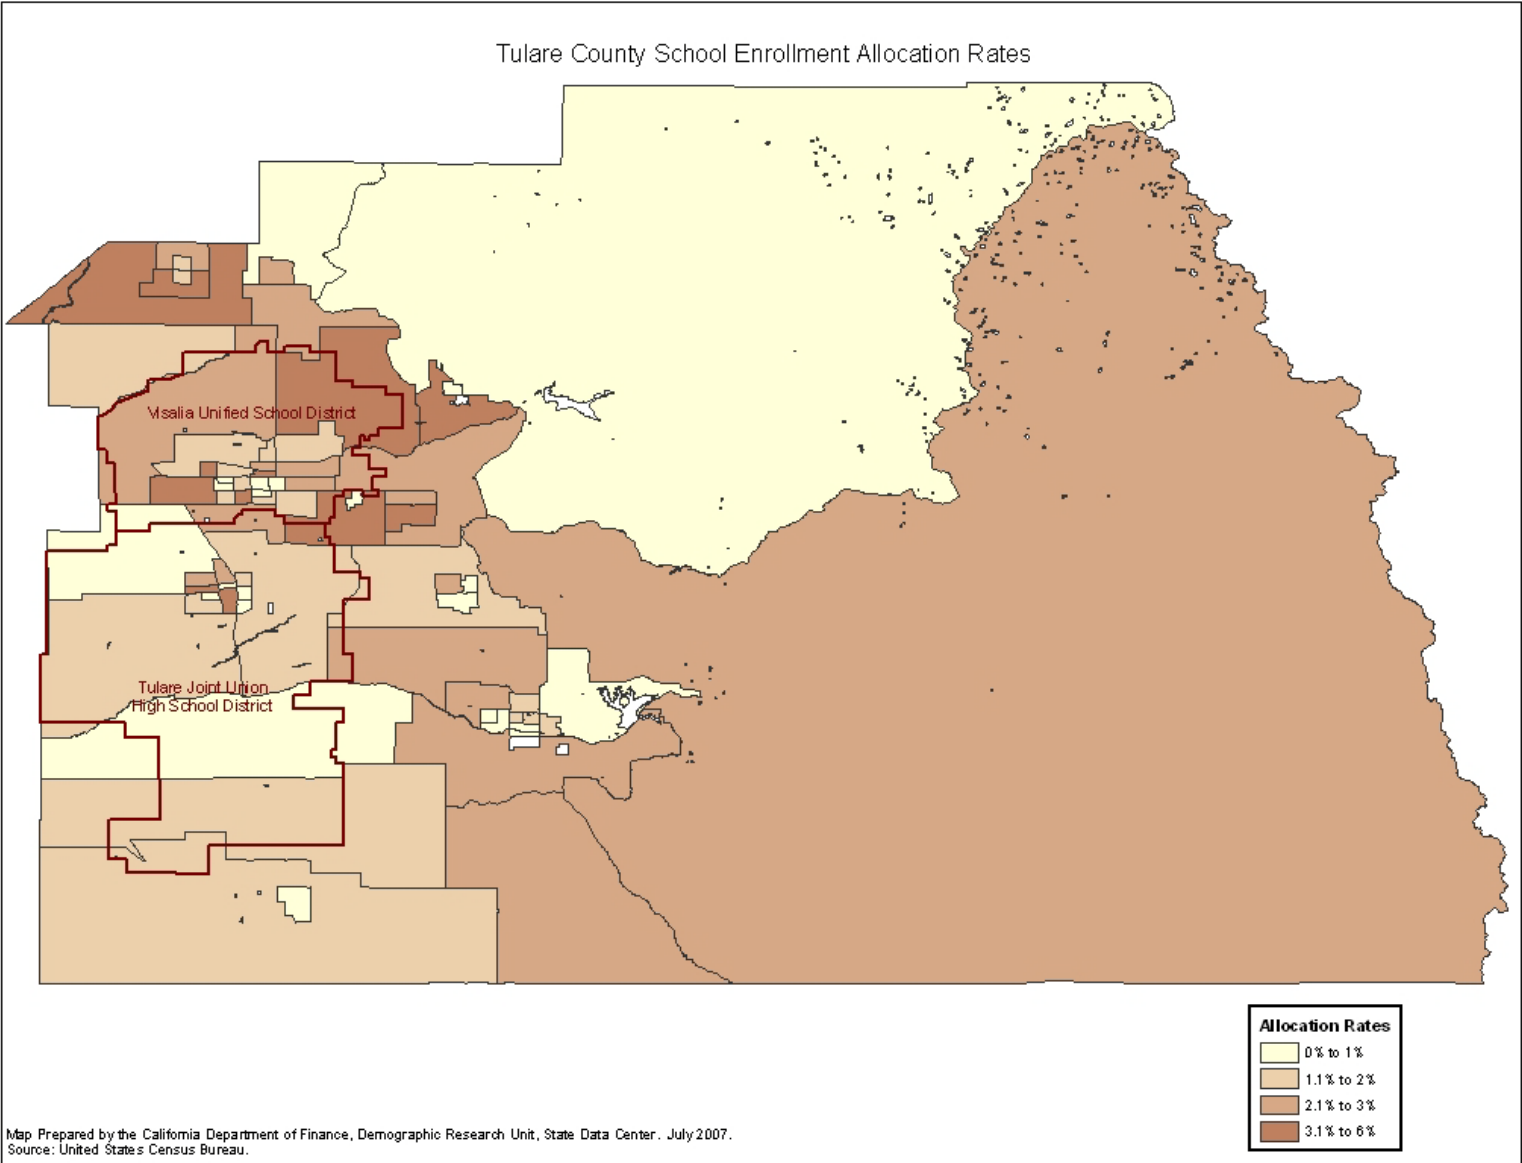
Tulare County School Enrollment Allocation Rates

Visalia Unified School District

Tulare Joint Union High School District

Allocation Rates
0% to 1%
1.1% to 2%
2.1% to 3%
3.1% to 6%

Map Prepared by the California Department of Finance, Demographic Research Unit, State Data Center. July 2007.
Source: United States Census Bureau.